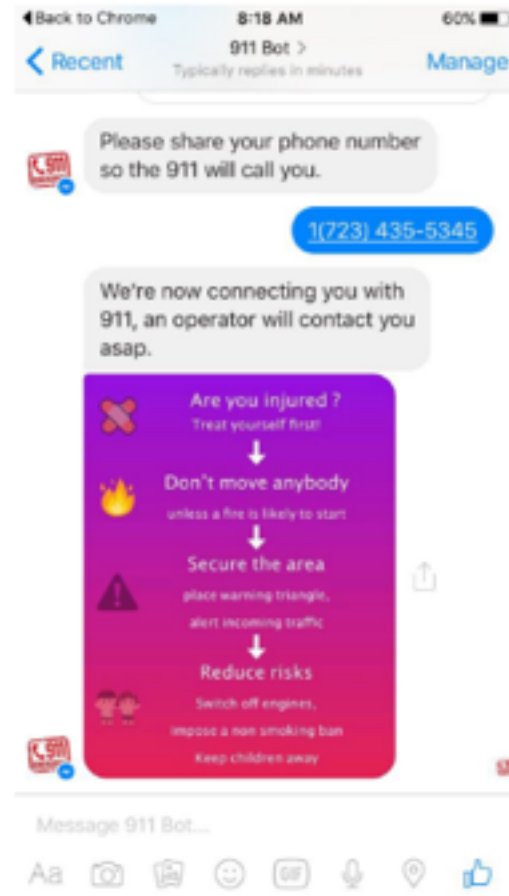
◀ Back to Chrome 8:18 AM 60%

< Recent 911 Bot > Typically replies in minutes Manage

Please share your phone number so the 911 will call you.

1(723) 435-5345

We're now connecting you with 911, an operator will contact you asap.

Are you injured ?
Treat yourself first!

Don't move anybody
unless a fire is likely to start

Secure the area
place warning triangle,
alert incoming traffic

Reduce risks
Switch off engines,
impose a non smoking ban
Keep children away

Message 911 Bot...

Aa GIF